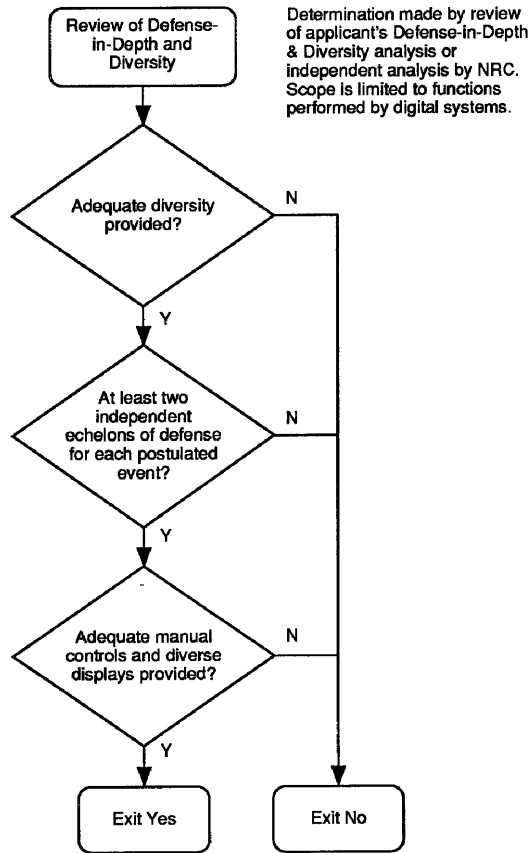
Review of Defense-in-Depth and Diversity

Determination made by review of applicant's Defense-in-Depth & Diversity analysis or independent analysis by NRC. Scope is limited to functions performed by digital systems.

Adequate diversity provided?

N

Y

At least two independent echelons of defense for each postulated event?

N

Y

Adequate manual controls and diverse displays provided?

N

Y

Exit Yes

Exit No